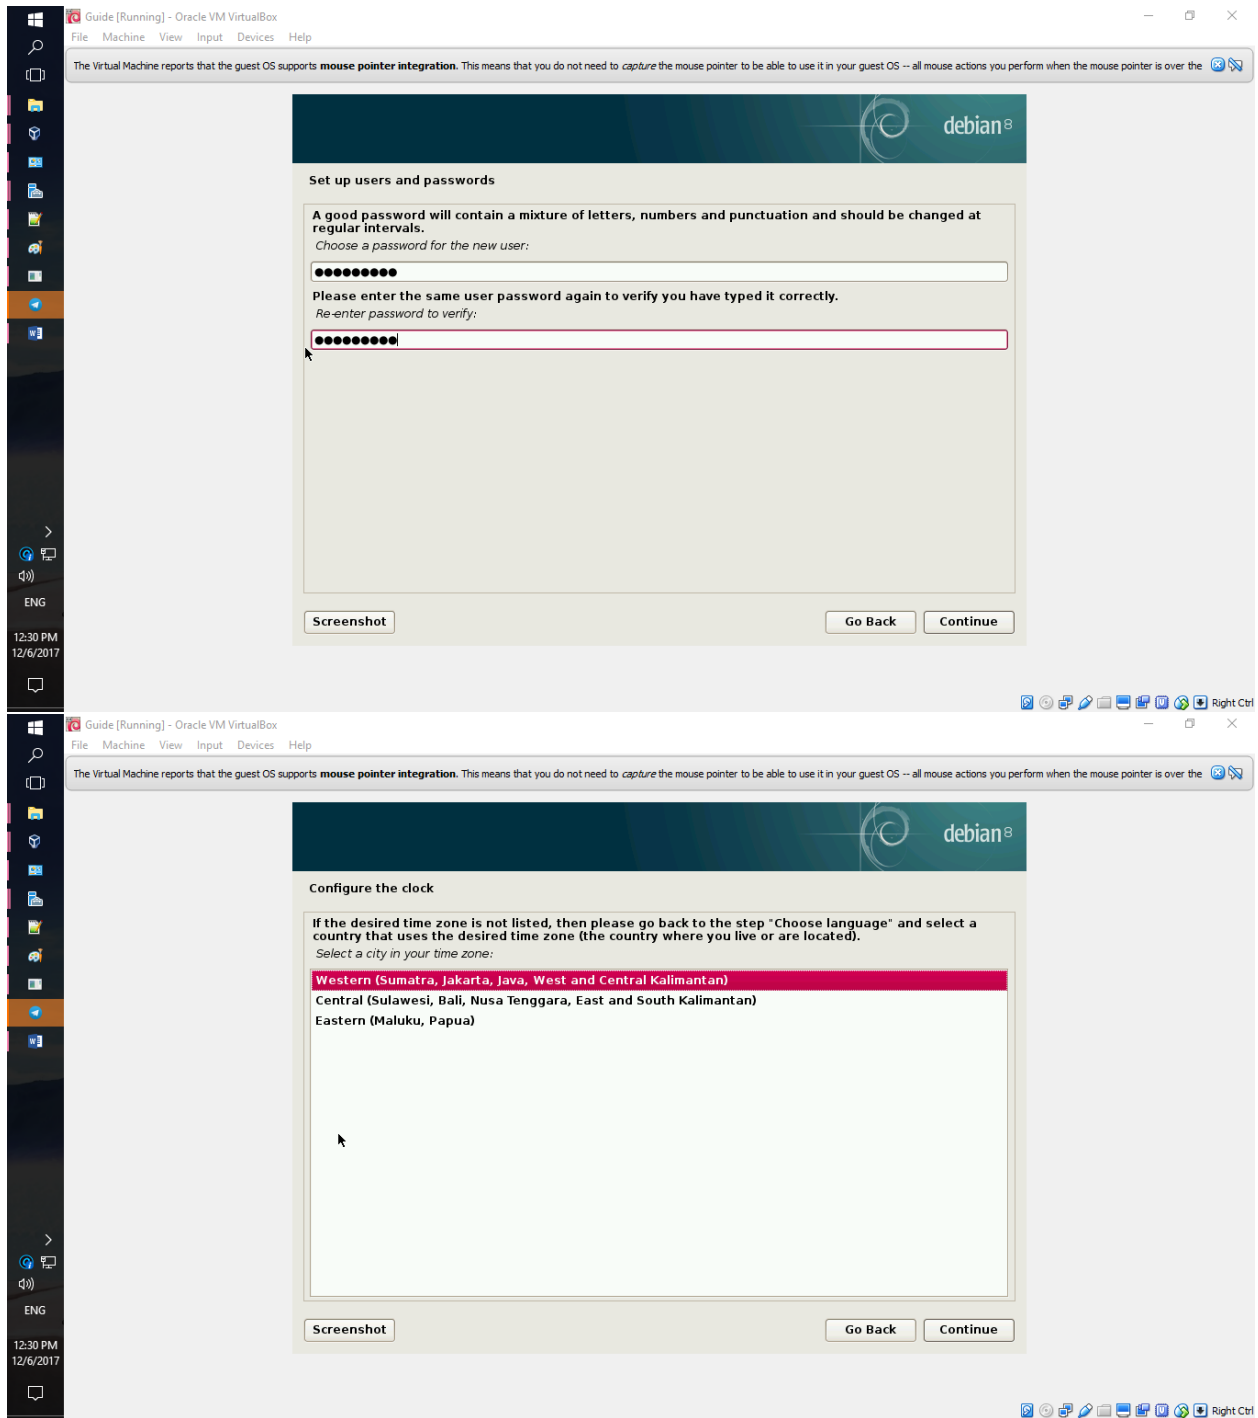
Guide [Running] - Oracle VM VirtualBox

File Machine View Input Devices Help

The Virtual Machine reports that the guest OS supports **mouse pointer integration**. This means that you do not need to *capture* the mouse pointer to be able to use it in your guest OS -- all mouse actions you perform when the mouse pointer is over the

debian 8

Set up users and passwords

A good password will contain a mixture of letters, numbers and punctuation and should be changed at regular intervals.

Choose a password for the new user:

●●●●●●●●●

Please enter the same user password again to verify you have typed it correctly.

Re-enter password to verify:

●●●●●●●●●

Screenshot

Go Back

Continue

ENG

12:30 PM
12/6/2017

Right Ctrl

Guide [Running] - Oracle VM VirtualBox

File Machine View Input Devices Help

The Virtual Machine reports that the guest OS supports **mouse pointer integration**. This means that you do not need to *capture* the mouse pointer to be able to use it in your guest OS -- all mouse actions you perform when the mouse pointer is over the

debian 8

Configure the clock

If the desired time zone is not listed, then please go back to the step "Choose language" and select a country that uses the desired time zone (the country where you live or are located).

Select a city in your time zone:

Western (Sumatra, Jakarta, Java, West and Central Kalimantan)
Central (Sulawesi, Bali, Nusa Tenggara, East and South Kalimantan)
Eastern (Maluku, Papua)

Screenshot

Go Back

Continue

ENG

12:30 PM
12/6/2017

Right Ctrl